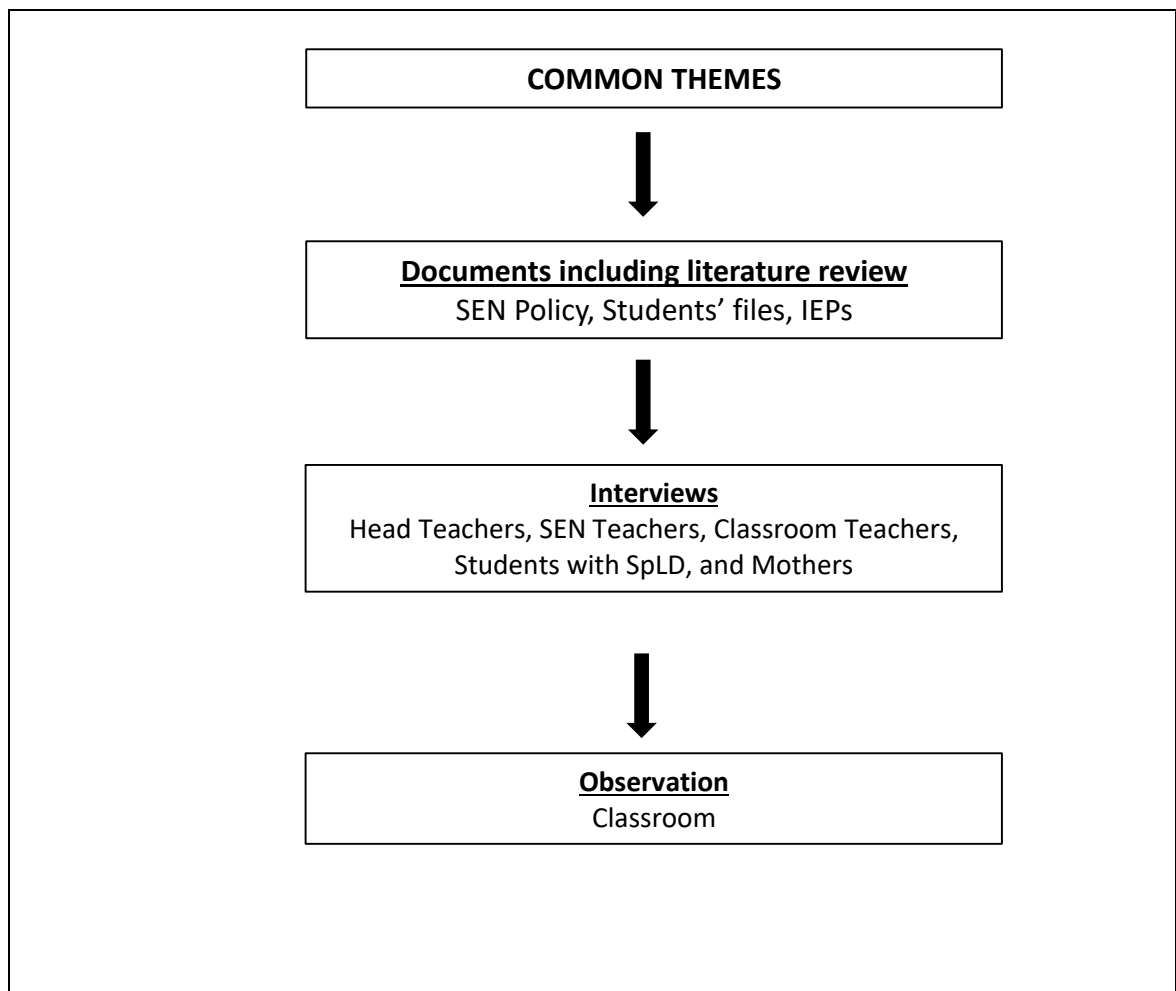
COMMON THEMES

Documents including literature review
SEN Policy, Students' files, IEPs

Interviews
Head Teachers, SEN Teachers, Classroom Teachers, Students with SpLD, and Mothers

Observation
Classroom